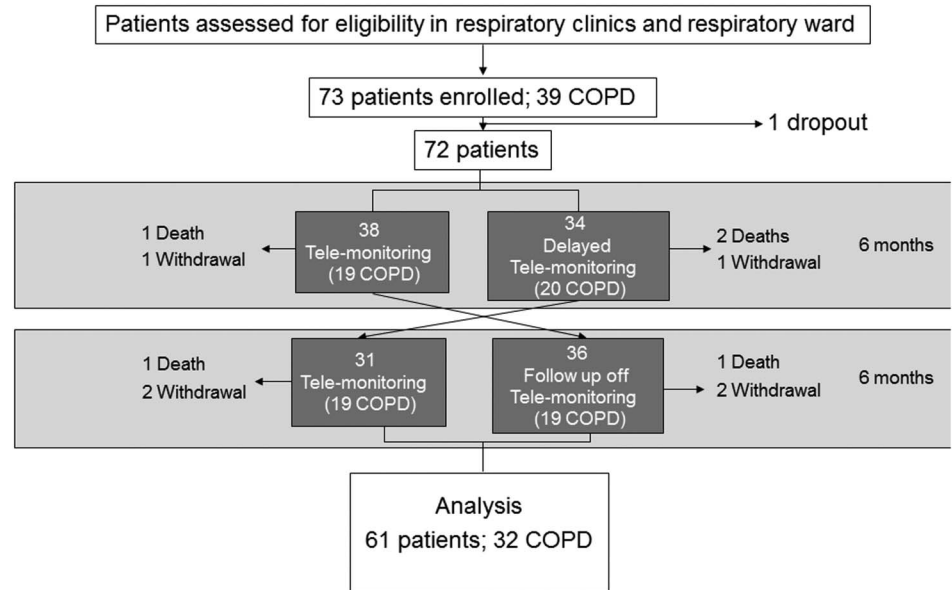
Patients assessed for eligibility in respiratory clinics and respiratory ward

73 patients enrolled; 39 COPD

1 dropout

72 patients

1 Death
1 Withdrawal

38
Tele-monitoring
(19 COPD)

34
Delayed
Tele-monitoring
(20 COPD)

2 Deaths
1 Withdrawal

6 months

1 Death
2 Withdrawal

31
Tele-monitoring
(19 COPD)

36
Follow up off
Tele-monitoring
(19 COPD)

1 Death
2 Withdrawal

6 months

Analysis
61 patients; 32 COPD